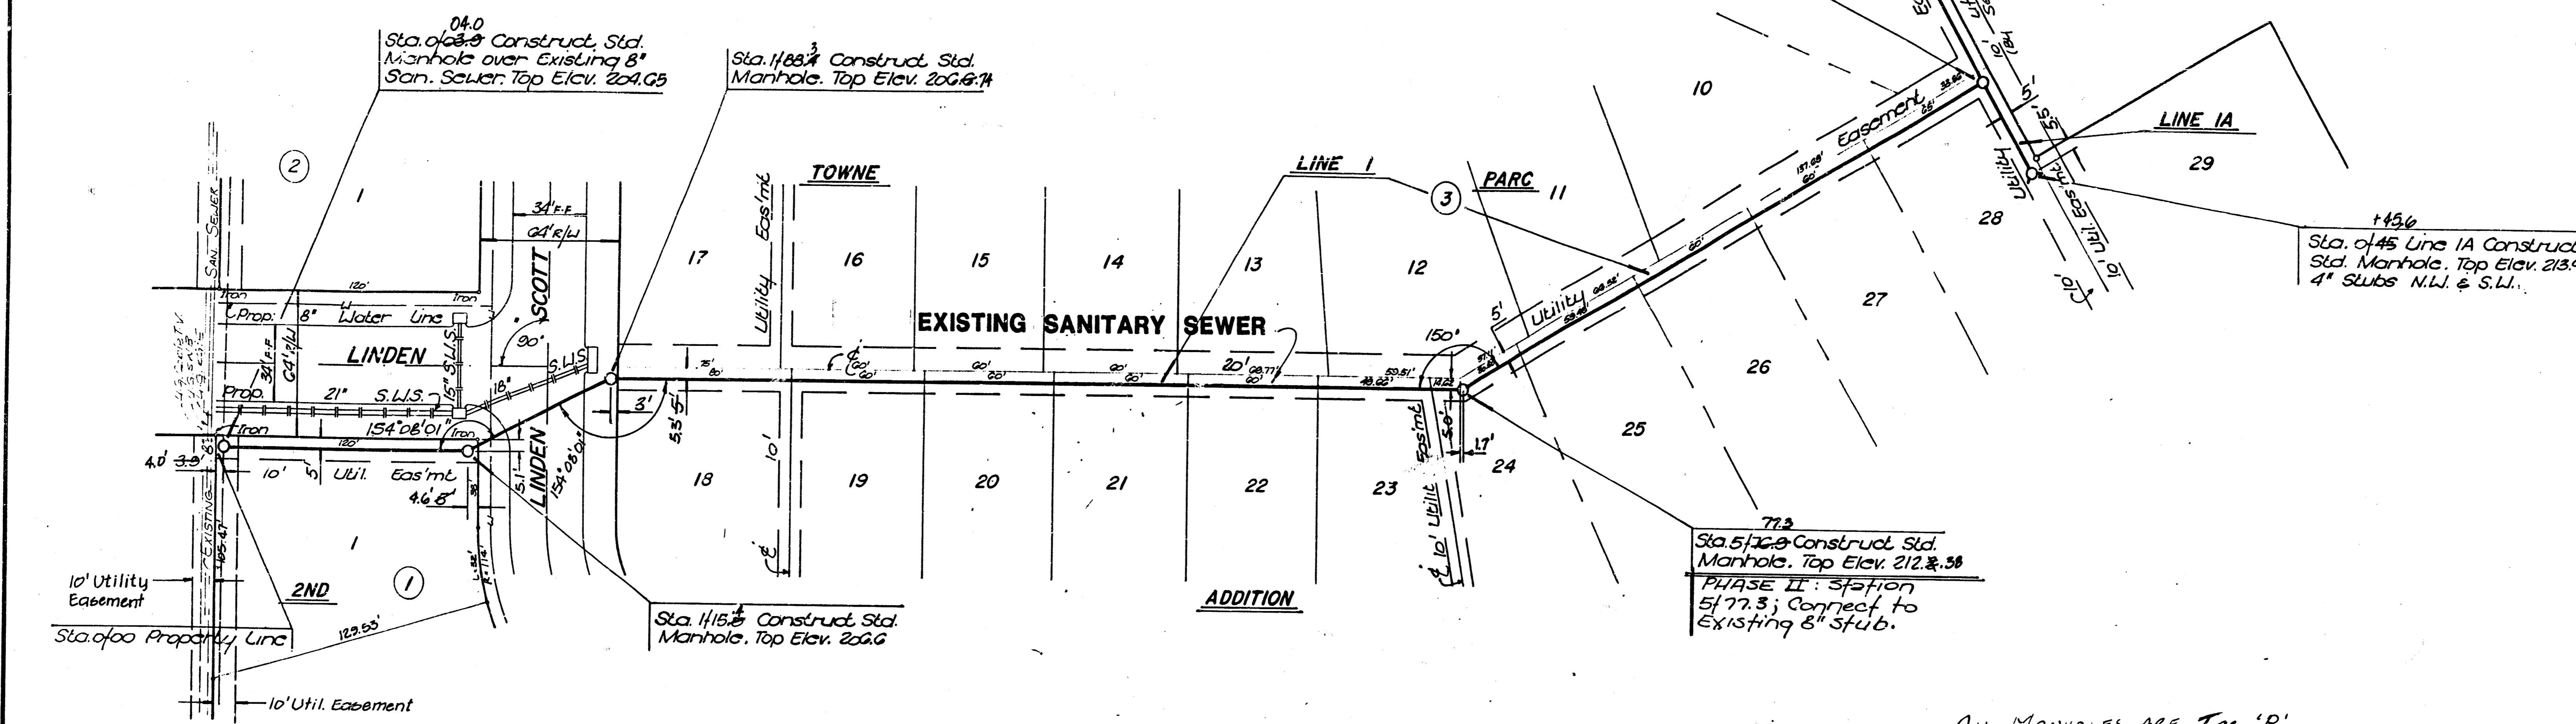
04.0
Sta. 0/~~03.9~~ Construct Std. Manhole over Existing 8" San. Sewer. Top Elev. 204.65

3
Sta. 1/88.~~4~~ Construct Std. Manhole. Top Elev. 206.~~6~~.74

Esmt
Util
Sewer
10' Utility
10' (84)
5'

10

LINE 1A

29

28

+45.6
Sta. 0/~~45~~ Line 1A Construct Std. Manhole. Top Elev. 213.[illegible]
4" Stubs N.W. & S.W.

2

1

SAN. SEWER

120'

Iron

Iron

34' F-F

64' R/W

SCOTT

TOWNE

17

Utility Eas'mt

16

15

14

13

LINE 1

3

PARC

11

12

Easement

27

26

25

Utility

5'

150'

EXISTING SANITARY SEWER

Prop.

8" Water Line

S.W.S.

LINDEN

34' F-F

64' R/W

90°

S.W.S.

15" S.W.S.

Prop.

21" S.W.S.

18"

154°08'01"

Iron

Iron

120'

3'

5'

5.5'

10'

20'

60'

Eas'mt

5.0'

17'

24

4.0' ~~3.9~~

10' 5' Util. Eas'mt

4.6' ~~8'~~

LINDEN

154°08'01"

5.1'

18

19

20

21

22

23

10' Utility

1

EXISTING

1

2ND

10' Utility Easement

Sta. 0/00 Property Line

129.53'

10' Util. Easement

Sta. 1/15.~~8~~ Construct Std. Manhole. Top Elev. 206.6

ADDITION

77.3
Sta. 5/~~76.9~~ Construct Std. Manhole. Top Elev. 212.~~8~~.38

PHASE II: Station 5/77.3; Connect to Existing 8" Stub.

All Manholes Are Type 'B'